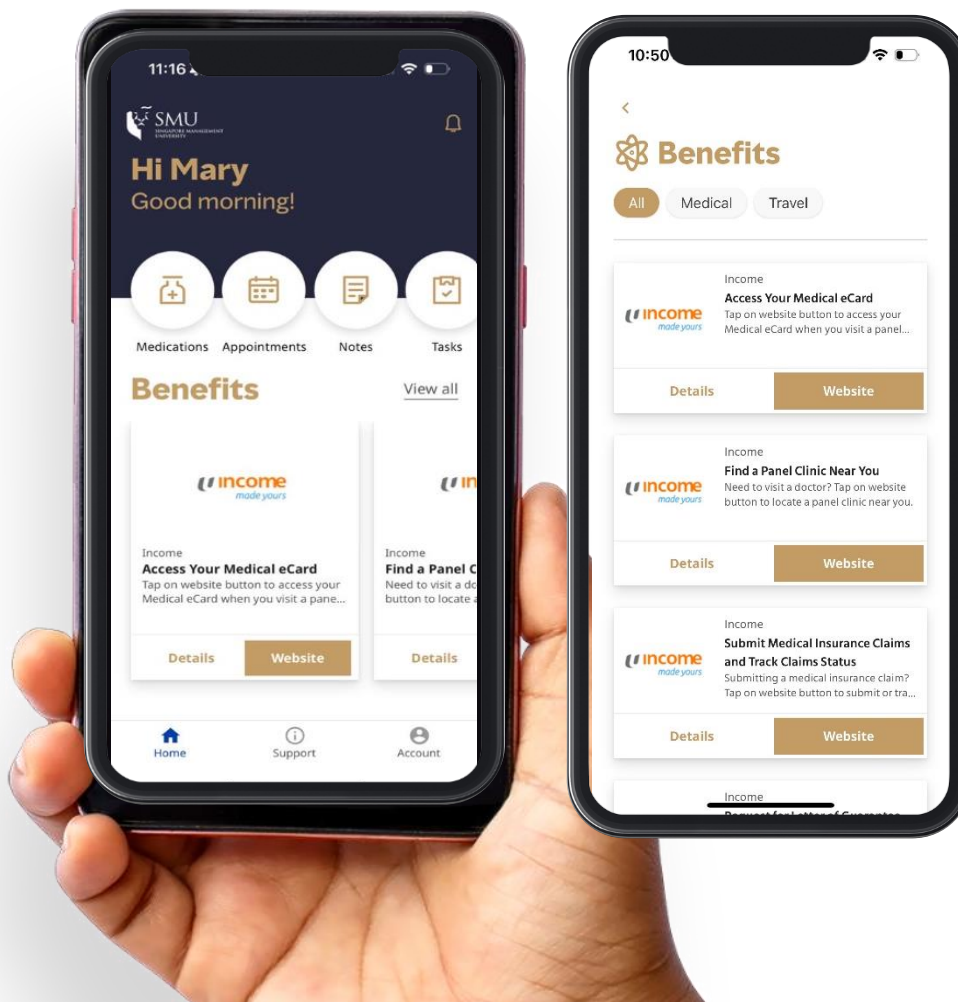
11:16

SMU
SINGAPORE MANAGEMENT UNIVERSITY

Hi Mary
Good morning!

Medications Appointments Notes Tasks

Benefits View all

income made yours

Income
Access Your Medical eCard
Tap on website button to access your Medical eCard when you visit a pane...

Details Website

income

Income
Find a Panel C
Need to visit a do
button to locate a

Details

Home Support Account

10:50

<

Benefits

All Medical Travel

income made yours
Income
Access Your Medical eCard
Tap on website button to access your Medical eCard when you visit a panel...

Details Website

income made yours
Income
Find a Panel Clinic Near You
Need to visit a doctor? Tap on website button to locate a panel clinic near you.

Details Website

income made yours
Income
Submit Medical Insurance Claims and Track Claims Status
Submitting a medical insurance claim? Tap on website button to submit or tra...

Details Website

Income
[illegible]